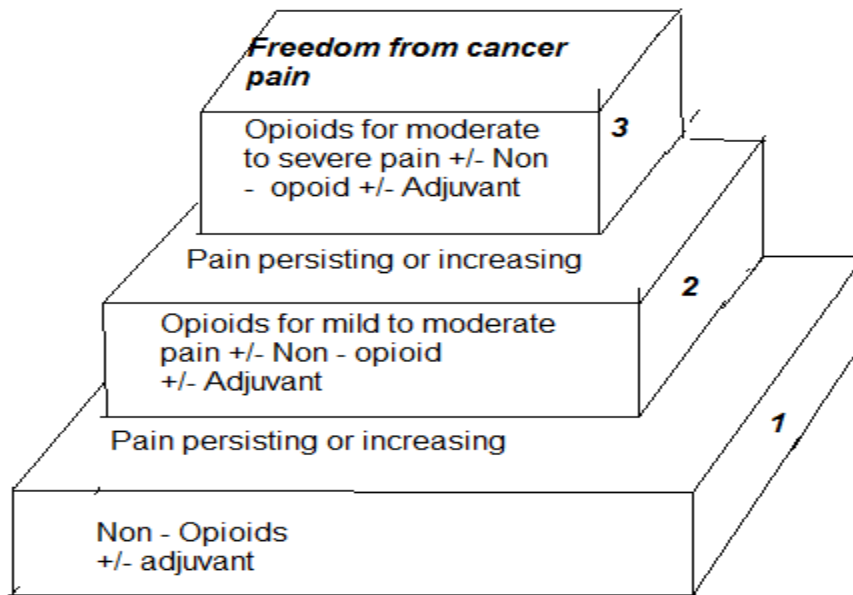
Freedom from cancer pain

Opioids for moderate to severe pain +/- Non - opoid +/- Adjuvant

3

Pain persisting or increasing

2

Opioids for mild to moderate pain +/- Non - opioid +/- Adjuvant

Pain persisting or increasing

1

Non - Opioids +/- adjuvant